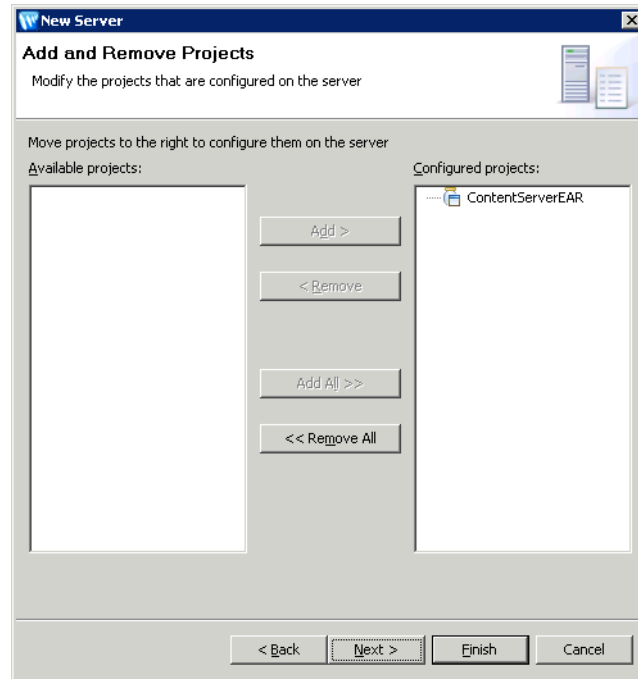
New Server

Add and Remove Projects

Modify the projects that are configured on the server

Move projects to the right to configure them on the server

Available projects:

Configured projects:

ContentServerEAR

Add >

< Remove

Add All >>

<< Remove All

< Back

Next >

Finish

Cancel